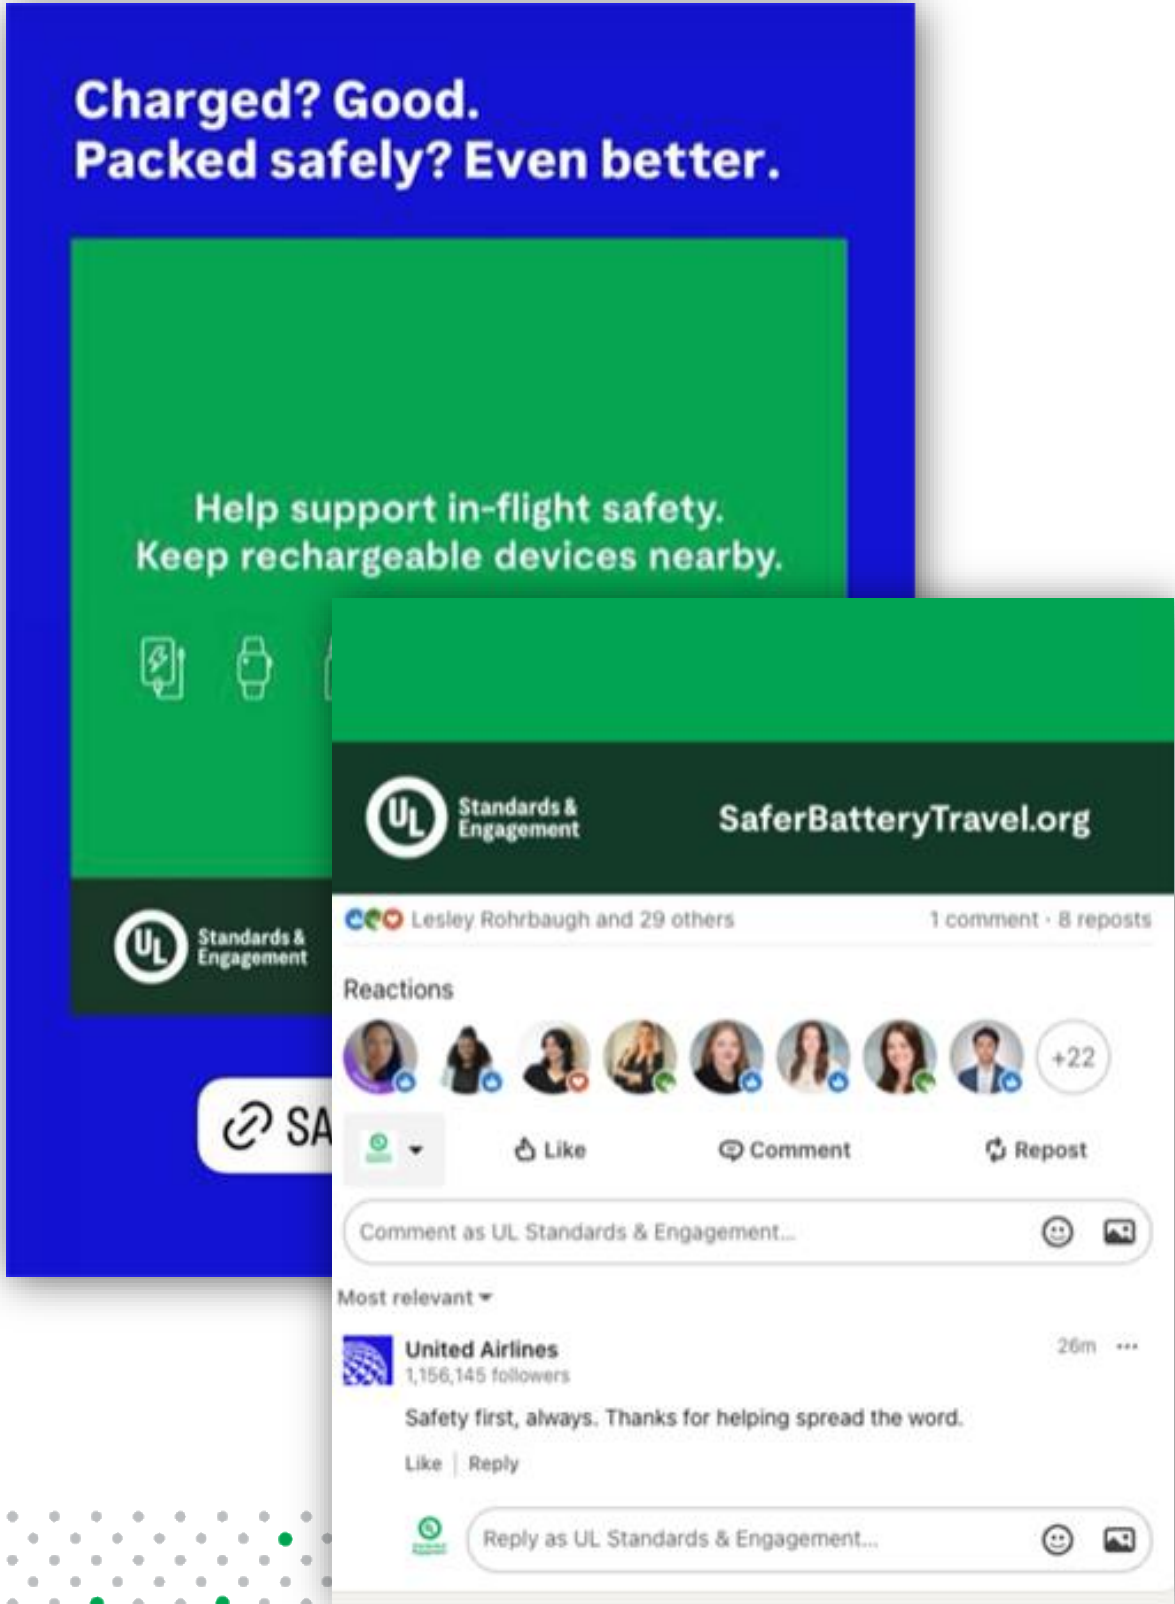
Charged? Good.
Packed safely? Even better.

Help support in-flight safety.
Keep rechargeable devices nearby.

UL Standards & Engagement

SA

UL Standards & Engagement SaferBatteryTravel.org

Lesley Rohrbaugh and 29 others 1 comment · 8 reposts

Reactions

+22

Like Comment Repost

Comment as UL Standards & Engagement...

Most relevant

United Airlines
1,156,145 followers
26m
Safety first, always. Thanks for helping spread the word.
Like | Reply

Reply as UL Standards & Engagement...